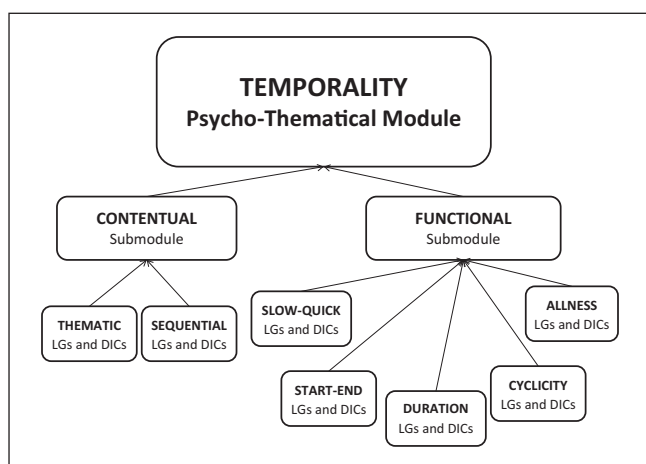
TEMPORALITY
Psycho-Thematical Module

CONTENTUAL
Submodule

FUNCTIONAL
Submodule

THEMATIC
LGs and DICs

SEQUENTIAL
LGs and DICs

SLOW-QUICK
LGs and DICs

ALLNESS
LGs and DICs

START-END
LGs and DICs

DURATION
LGs and DICs

CYCLICITY
LGs and DICs